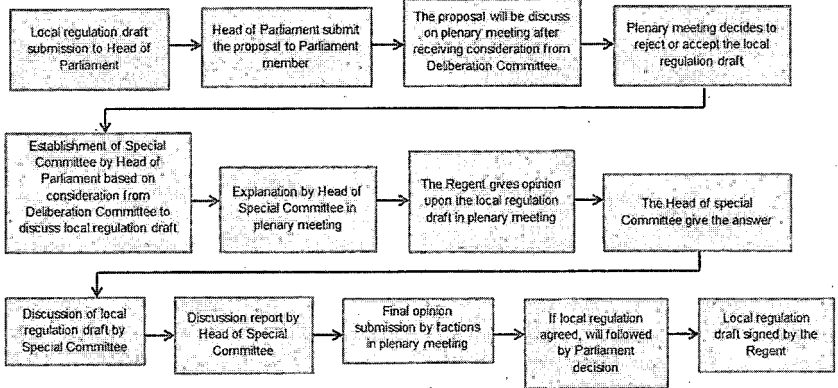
Local regulation draft submission to Head of Parliament

Head of Parliament submit the proposal to Parliament member

The proposal will be discuss on plenary meeting after receiving consideration from Deliberation Committee

Plenary meeting decides to reject or accept the local regulation draft

Establishment of Special Committee by Head of Parliament based on consideration from Deliberation Committee to discuss local regulation draft

Explanation by Head of Special Committee in plenary meeting

The Regent gives opinion upon the local regulation draft in plenary meeting

The Head of special Committee give the answer

Discussion of local regulation draft by Special Committee

Discussion report by Head of Special Committee

Final opinion submission by factions in plenary meeting

If local regulation agreed, will followed by Parliament decision

Local regulation draft signed by the Regent